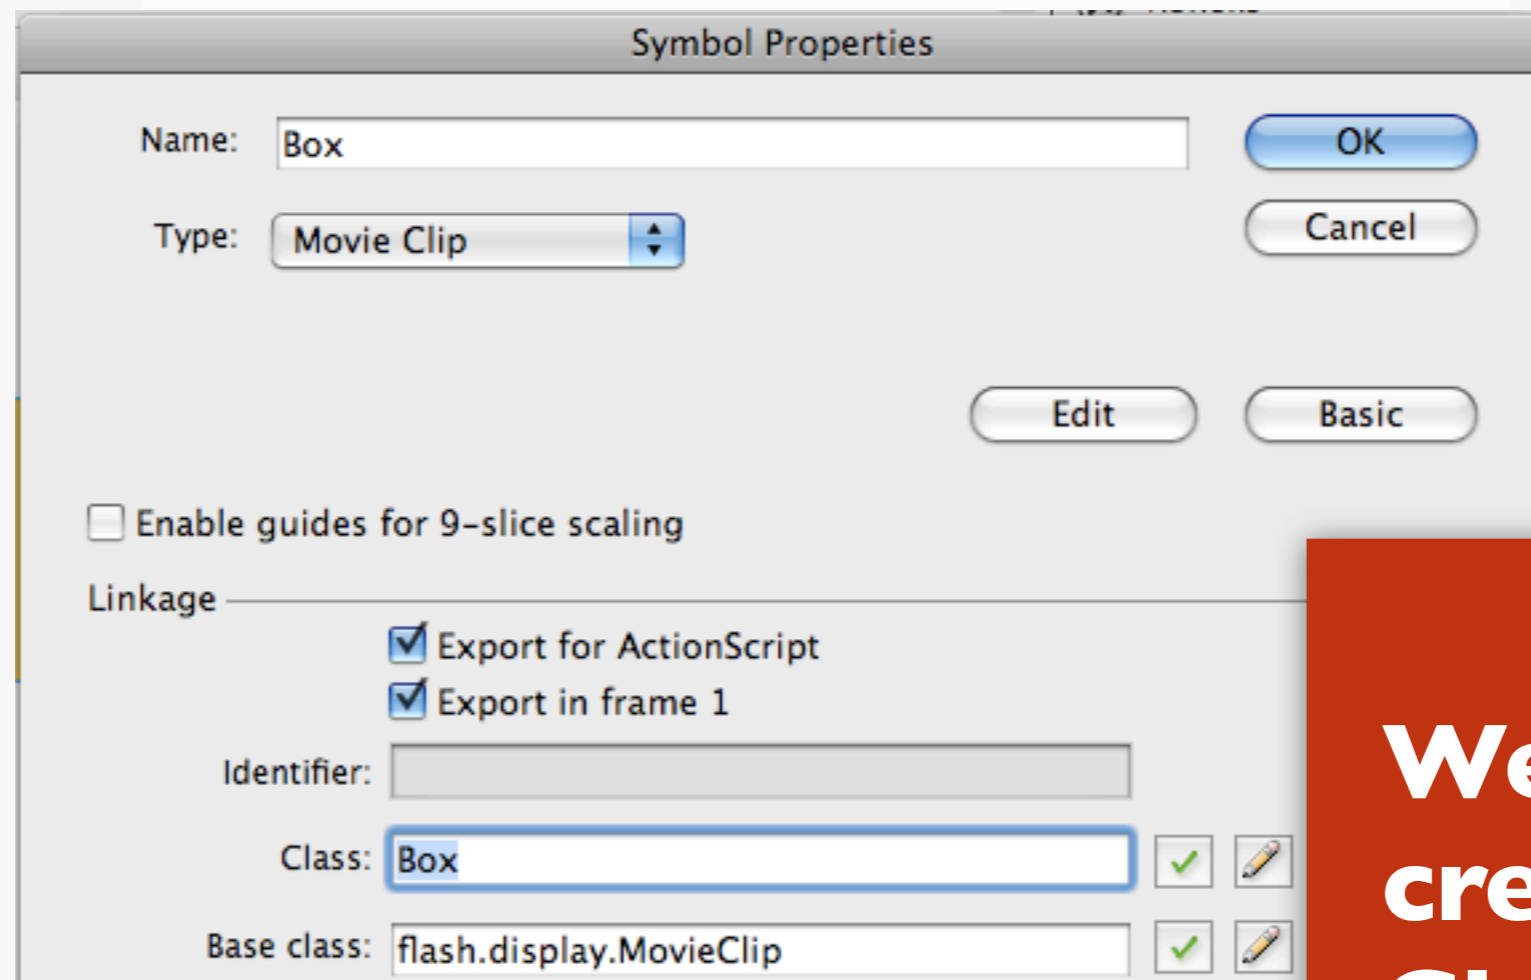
Symbol Properties

Name: Box

Type: Movie Clip

OK

Cancel

Edit

Basic

Enable guides for 9-slice scaling

Linkage

Export for ActionScript

Export in frame 1

Identifier:

Class: Box

Base class: flash.display.MovieClip

We

cre